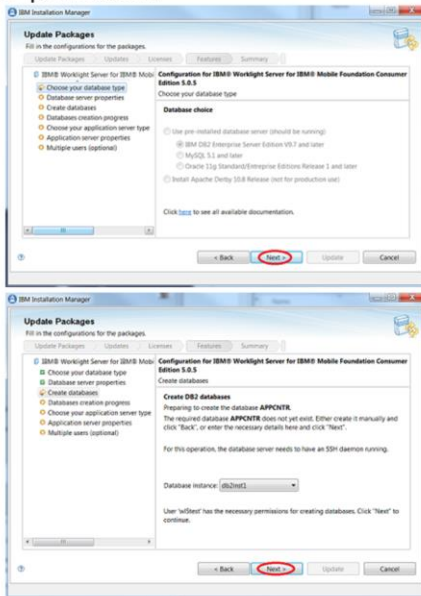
IBM Installation Manager

Update Packages
Fill in the configurations for the packages.

Update Packages | Updates | Licenses | Features | Summary

IBM® Worklight Server for IBM® Mobi
Choose your database type
Database server properties
Create databases
Databases creation progress
Choose your application server type
Application server properties
Multiple users (optional)

Configuration for IBM® Worklight Server for IBM® Mobile Foundation Consumer Edition 5.0.5
Choose your database type

Database choice

Use pre-installed database server (should be running)
IBM DB2 Enterprise Server Edition V9.7 and later
MySQL 5.1 and later
Oracle 11g Standard/Enterprise Editions Release 1 and later
Install Apache Derby 10.8 Release (not for production use)

Click here to see all available documentation.

< Back | Next > | Update | Cancel

IBM Installation Manager

Update Packages
Fill in the configurations for the packages.

Update Packages | Updates | Licenses | Features | Summary

IBM® Worklight Server for IBM® Mobi
Choose your database type
Database server properties
Create databases
Databases creation progress
Choose your application server type
Application server properties
Multiple users (optional)

Configuration for IBM® Worklight Server for IBM® Mobile Foundation Consumer Edition 5.0.5
Create databases

Create DB2 databases
Preparing to create the database APPCNTR.
The required database APPCNTR does not yet exist. Either create it manually and click "Back", or enter the necessary details here and click "Next".

For this operation, the database server needs to have an SSH daemon running.

Database instance: db2inst1

User 'wlSteel' has the necessary permissions for creating databases. Click "Next" to continue.

< Back | Next > | Update | Cancel